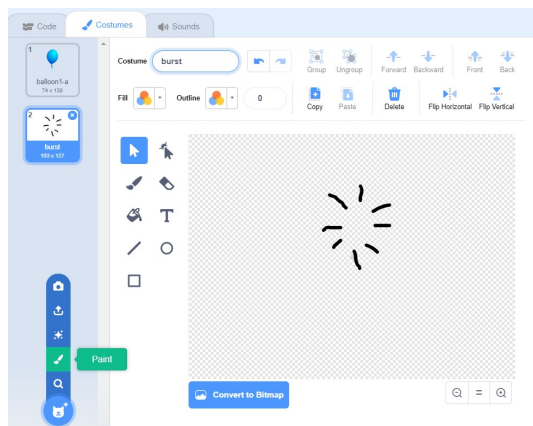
Code Costumes Sounds

1
balloon1-a
74 x 136

2
burst
100 x 127

Costume burst

Group Ungroup Forward Backward Front Back

Fill Outline 0

Copy Paste Delete Flip Horizontal Flip Vertical

T

Paint

Convert to Bitmap

=